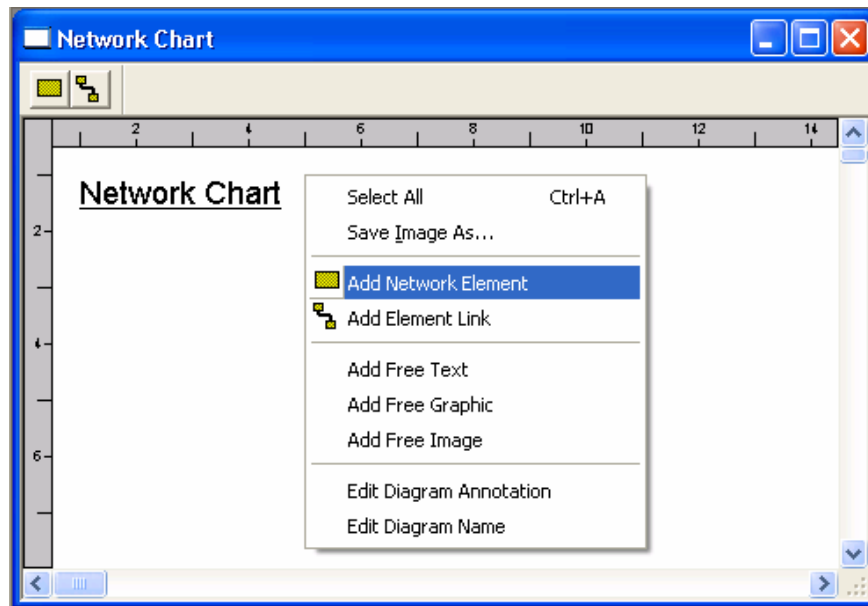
Network Chart

2 4 6 8 10 12 14

2
4
6

Network Chart

Select All Ctrl+A
Save Image As...
Add Network Element
Add Element Link
Add Free Text
Add Free Graphic
Add Free Image
Edit Diagram Annotation
Edit Diagram Name